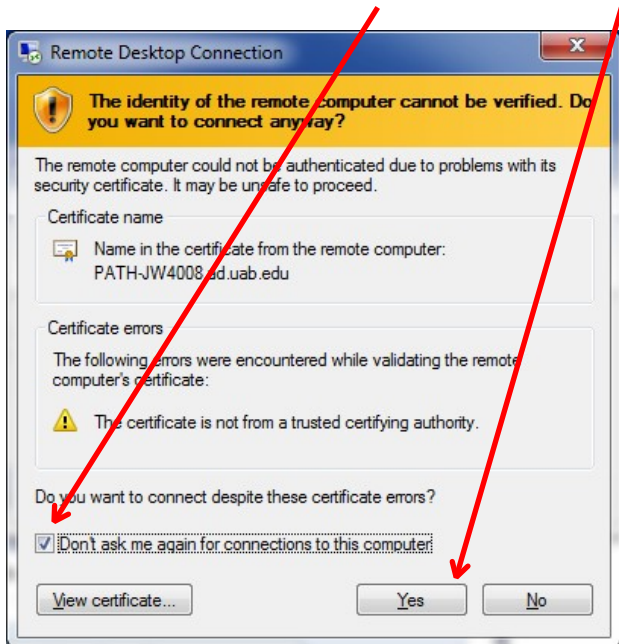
Remote Desktop Connection

The identity of the remote computer cannot be verified. Do you want to connect anyway?

The remote computer could not be authenticated due to problems with its security certificate. It may be unsafe to proceed.

Certificate name

Name in the certificate from the remote computer:
PATH-JW4008.ad.uab.edu

Certificate errors

The following errors were encountered while validating the remote computer's certificate:

The certificate is not from a trusted certifying authority.

Do you want to connect despite these certificate errors?

Don't ask me again for connections to this computer

View certificate...

Yes

No